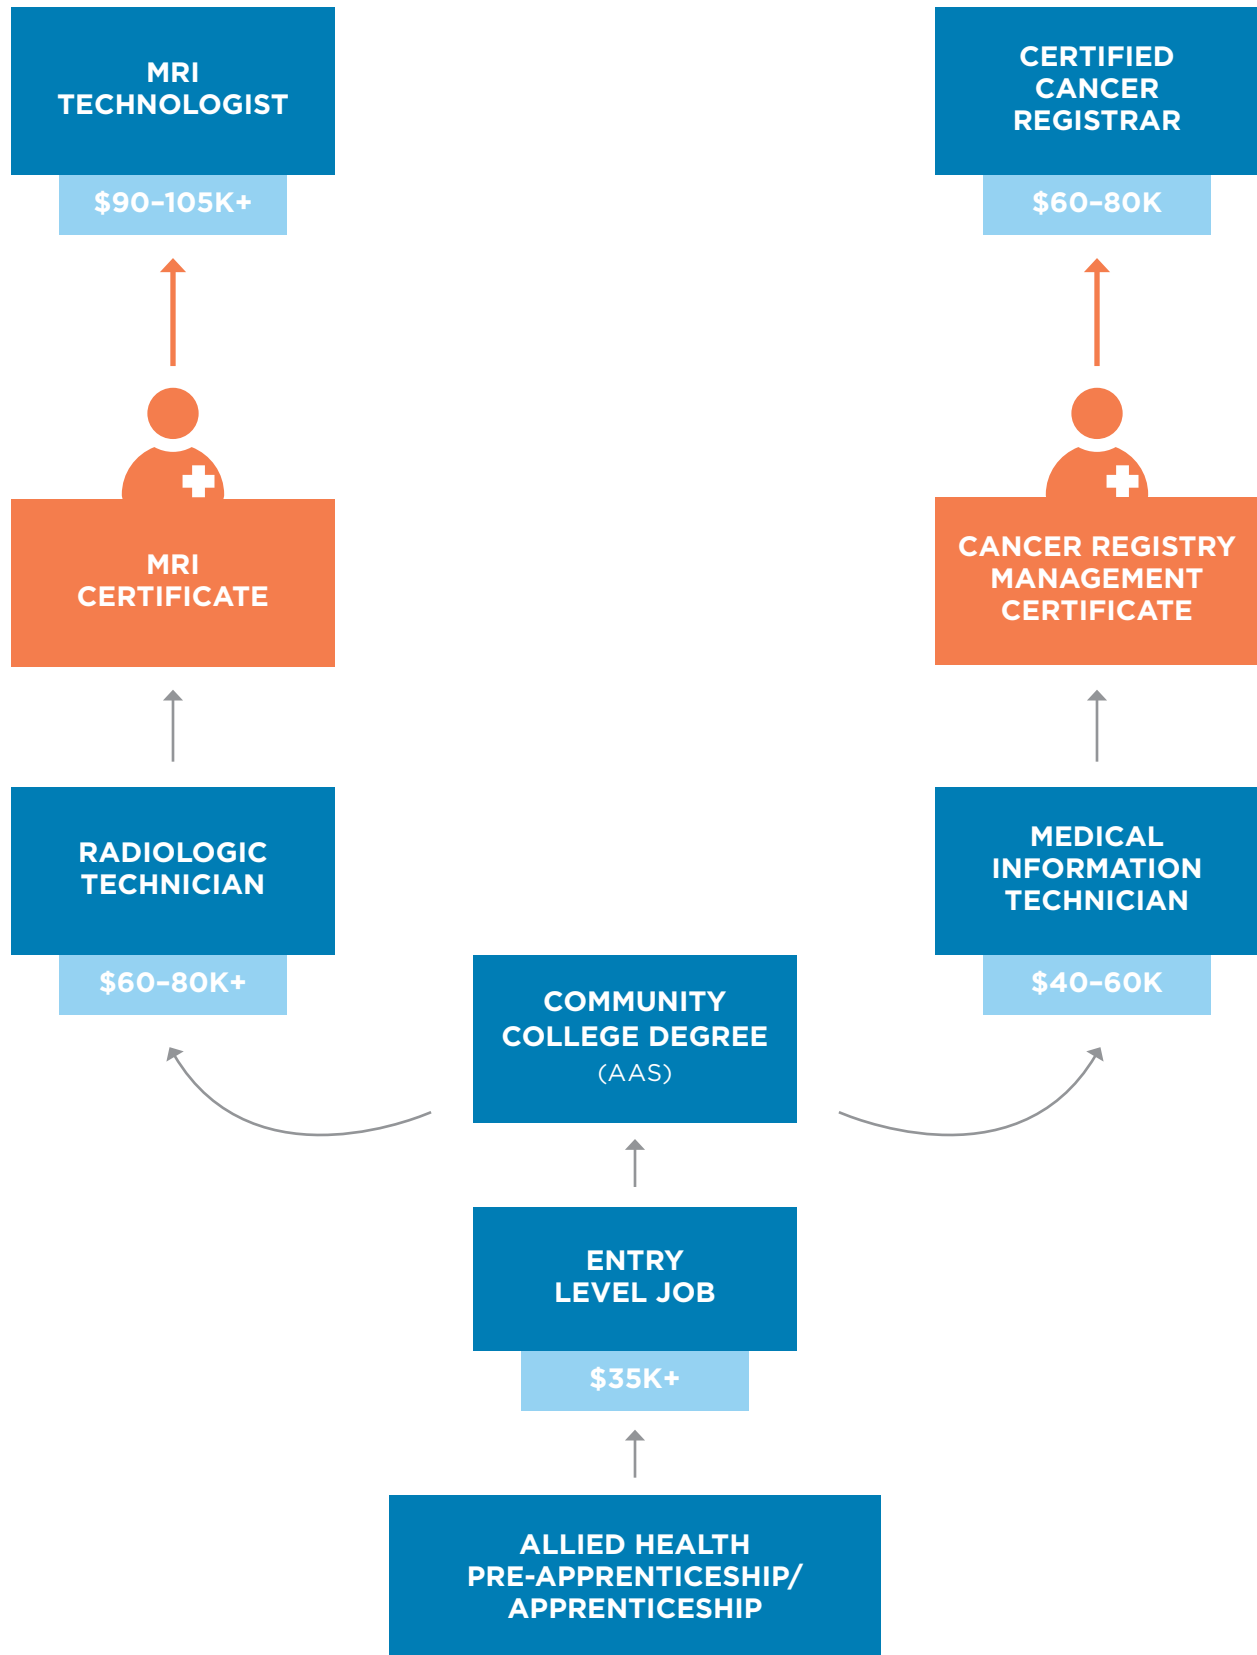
MRI TECHNOLOGIST

$90–105K+

CERTIFIED CANCER REGISTRAR

$60–80K

MRI CERTIFICATE

CANCER REGISTRY MANAGEMENT CERTIFICATE

RADIOLOGIC TECHNICIAN

$60–80K+

MEDICAL INFORMATION TECHNICIAN

$40–60K

COMMUNITY COLLEGE DEGREE (AAS)

ENTRY LEVEL JOB

$35K+

ALLIED HEALTH PRE-APPRENTICESHIP/ APPRENTICESHIP